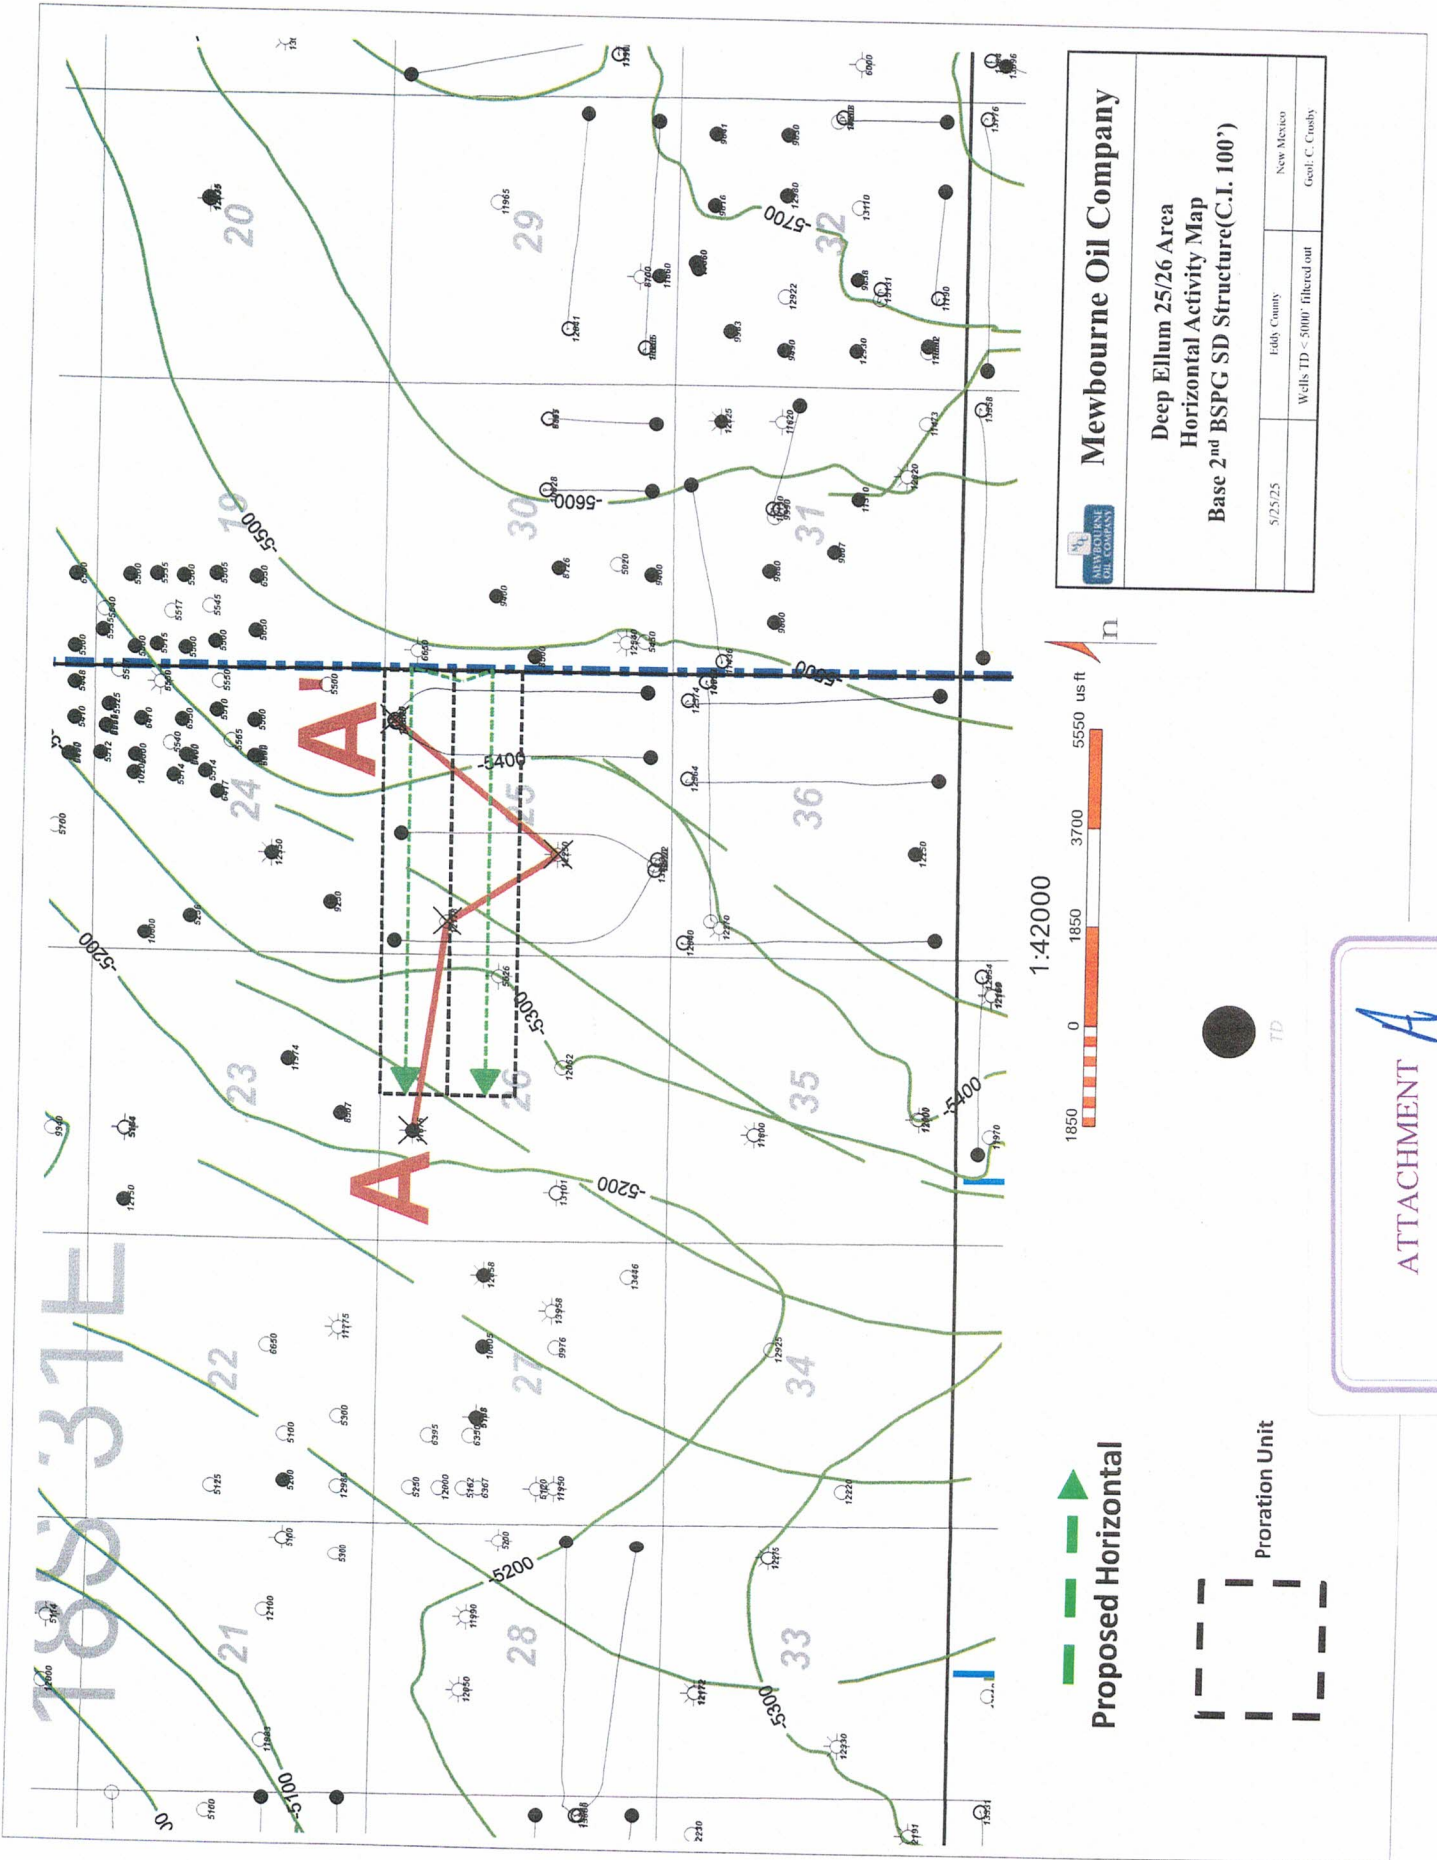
Mewbourne Oil Company

MEWBOURNE OIL COMPANY

Deep Ellum 25/26 Area
Horizontal Activity Map
Base 2nd BSPG SD Structure(C.I. 100')

5/25/25 | Eddy County | New Mexico
Wells TD < 5000' filtered out | Geol: C. Crosby

18S 31E

20 29 32 19 30 31 24 25 36 23 26 35 22 27 34 21 28 33

-5500 -5600 -5700 -5400 -5300 -5200 -5100 -5400 -5200 -5300

A A'

1:42000

1850 0 1850 3700 5550 us ft

TD

Proposed Horizontal

Proration Unit

ATTACHMENT A